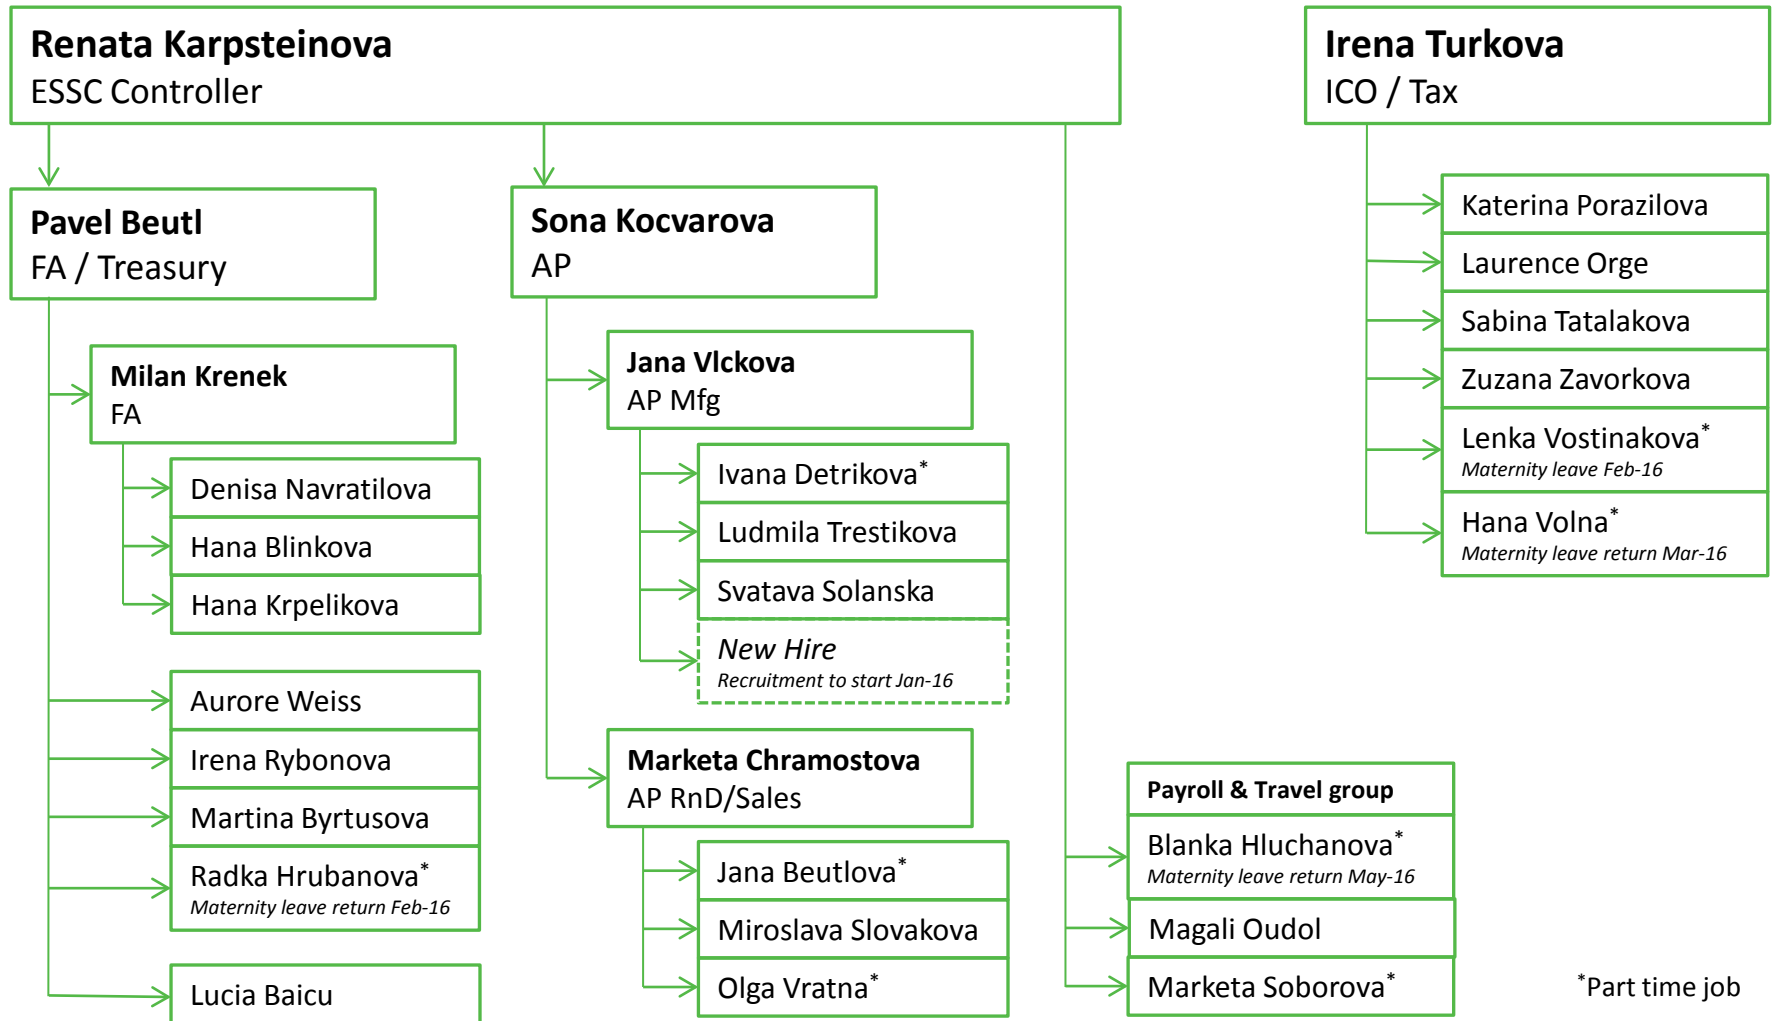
Renata Karpsteinova
ESSC Controller

Irena Turkova
ICO / Tax

Pavel Beutl
FA / Treasury

Sona Kocvarova
AP

Katerina Porazilova

Laurence Orge

Sabina Tatalakova

Zuzana Zavorkova

Lenka Vostinakova$^*$
Maternity leave Feb-16

Hana Volna$^*$
Maternity leave return Mar-16

Milan Krenek
FA

Denisa Navratilova

Hana Blinkova

Hana Krpelikova

Aurore Weiss

Irena Rybonova

Martina Byrtusova

Radka Hrubanova$^*$
Maternity leave return Feb-16

Lucia Baicu

Jana Vlckova
AP Mfg

Ivana Detrikova$^*$

Ludmila Trestikova

Svatava Solanska

New Hire
Recruitment to start Jan-16

Marketa Chramostova
AP RnD/Sales

Jana Beutlova$^*$

Miroslava Slovakova

Olga Vratna$^*$

Payroll & Travel group

Blanka Hluchanova$^*$
Maternity leave return May-16

Magali Oudol

Marketa Soborova$^*$

$^*$Part time job